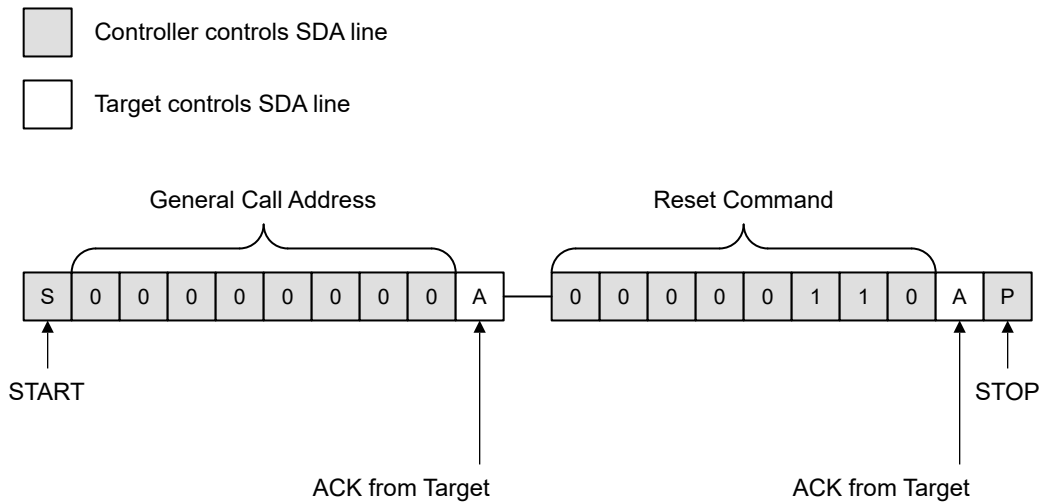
Controller controls SDA line

Target controls SDA line

General Call Address

Reset Command

| S | 0 | 0 | 0 | 0 | 0 | 0 | 0 | 0 | A |
|---|---|---|---|---|---|---|---|---|---|

| 0 | 0 | 0 | 0 | 0 | 1 | 1 | 0 | A | P |
|---|---|---|---|---|---|---|---|---|---|

START

STOP

ACK from Target

ACK from Target